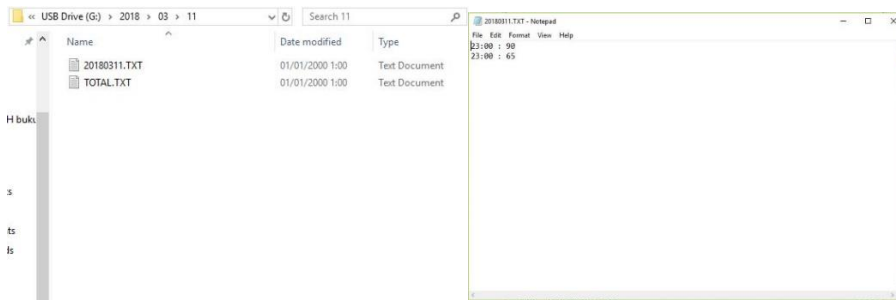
« USB Drive (G:) › 2018 › 03 › 11

Search 11

Name

Date modified

Type

20180311.TXT 01/01/2000 1:00 Text Document

TOTAL.TXT 01/01/2000 1:00 Text Document

H buku

s

ts

ls

20180311.TXT - Notepad

File Edit Format View Help

23:00 : 90
23:00 : 65